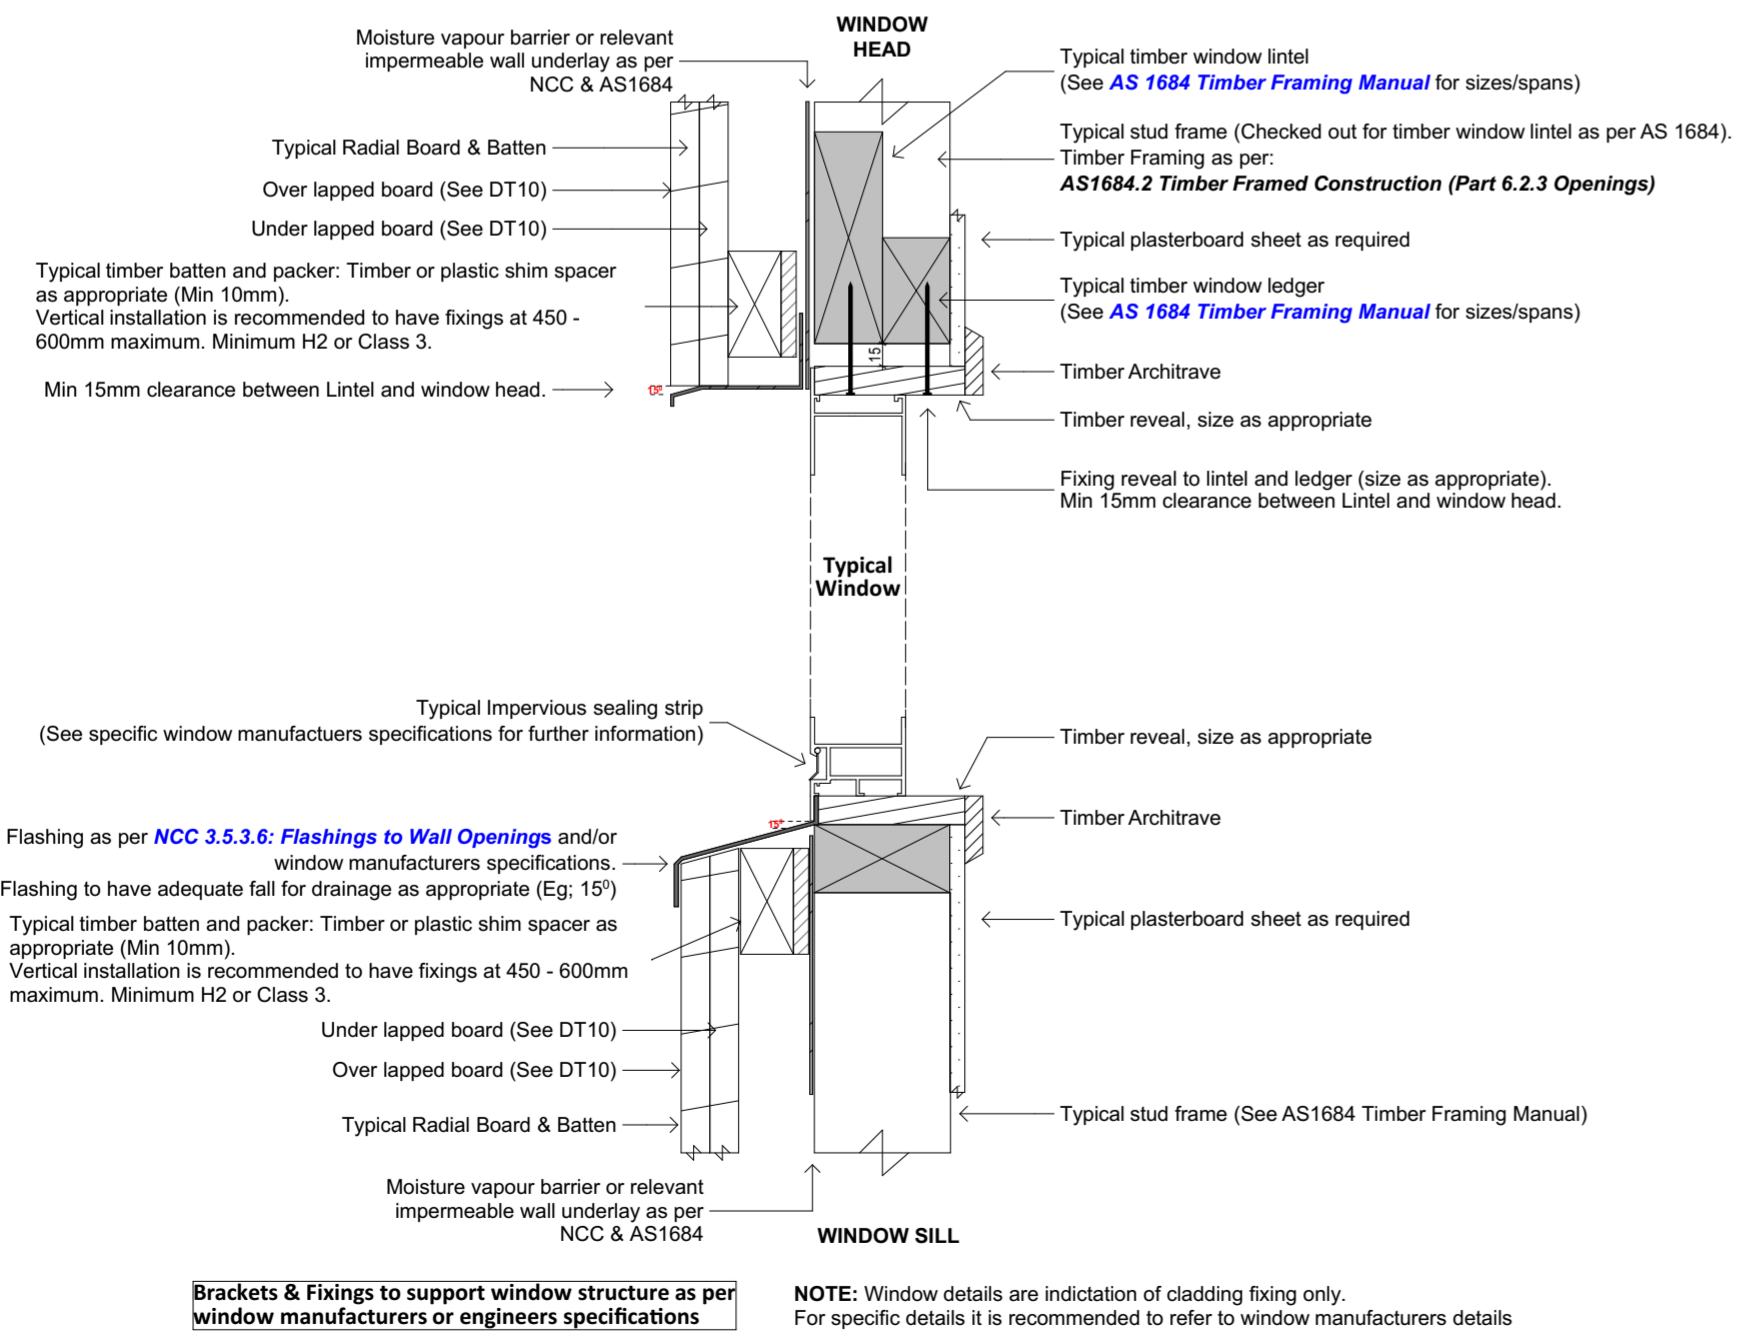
Moisture vapour barrier or relevant impermeable wall underlay as per NCC & AS1684

WINDOW HEAD

Typical timber window lintel
(See *AS 1684 Timber Framing Manual* for sizes/spans)

Typical Radial Board & Batten

Typical stud frame (Checked out for timber window lintel as per AS 1684).
Timber Framing as per:
*AS1684.2 Timber Framed Construction (Part 6.2.3 Openings)*

Over lapped board (See DT10)

Under lapped board (See DT10)

Typical plasterboard sheet as required

Typical timber batten and packer: Timber or plastic shim spacer as appropriate (Min 10mm).
Vertical installation is recommended to have fixings at 450 - 600mm maximum. Minimum H2 or Class 3.

Typical timber window ledger
(See *AS 1684 Timber Framing Manual* for sizes/spans)

15

Min 15mm clearance between Lintel and window head.

Timber Architrave

Timber reveal, size as appropriate

Fixing reveal to lintel and ledger (size as appropriate).
Min 15mm clearance between Lintel and window head.

Typical Window

Typical Impervious sealing strip
(See specific window manufactuers specifications for further information)

Timber reveal, size as appropriate

15°

Timber Architrave

Flashing as per *NCC 3.5.3.6: Flashings to Wall Openings* and/or window manufacturers specifications.
Flashing to have adequate fall for drainage as appropriate (Eg; $15^0$)

Typical timber batten and packer: Timber or plastic shim spacer as appropriate (Min 10mm).
Vertical installation is recommended to have fixings at 450 - 600mm maximum. Minimum H2 or Class 3.

Typical plasterboard sheet as required

Under lapped board (See DT10)

Over lapped board (See DT10)

Typical Radial Board & Batten

Typical stud frame (See AS1684 Timber Framing Manual)

Moisture vapour barrier or relevant impermeable wall underlay as per NCC & AS1684

WINDOW SILL

Brackets & Fixings to support window structure as per window manufacturers or engineers specifications

**NOTE:** Window details are indictation of cladding fixing only.
For specific details it is recommended to refer to window manufacturers details